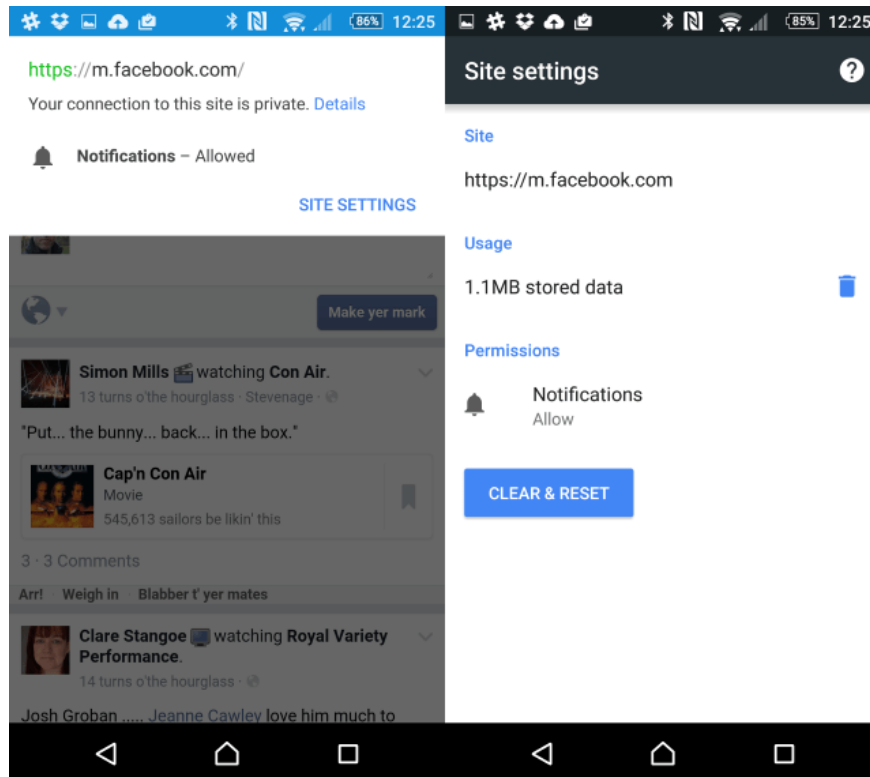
86% 12:25

https://m.facebook.com/

Your connection to this site is private. Details

Notifications – Allowed

SITE SETTINGS

Make yer mark

Simon Mills watching Con Air.
13 turns o'the hourglass · Stevenage ·

"Put... the bunny... back... in the box."

Cap'n Con Air
Movie
545,613 sailors be likin' this

3 · 3 Comments

Arr! Weigh in Blabber t' yer mates

Clare Stangoe watching Royal Variety Performance.
14 turns o'the hourglass ·

Josh Groban ..... Jeanne Cawley love him much to

85% 12:25

Site settings

Site

https://m.facebook.com

Usage

1.1MB stored data

Permissions

Notifications
Allow

CLEAR & RESET